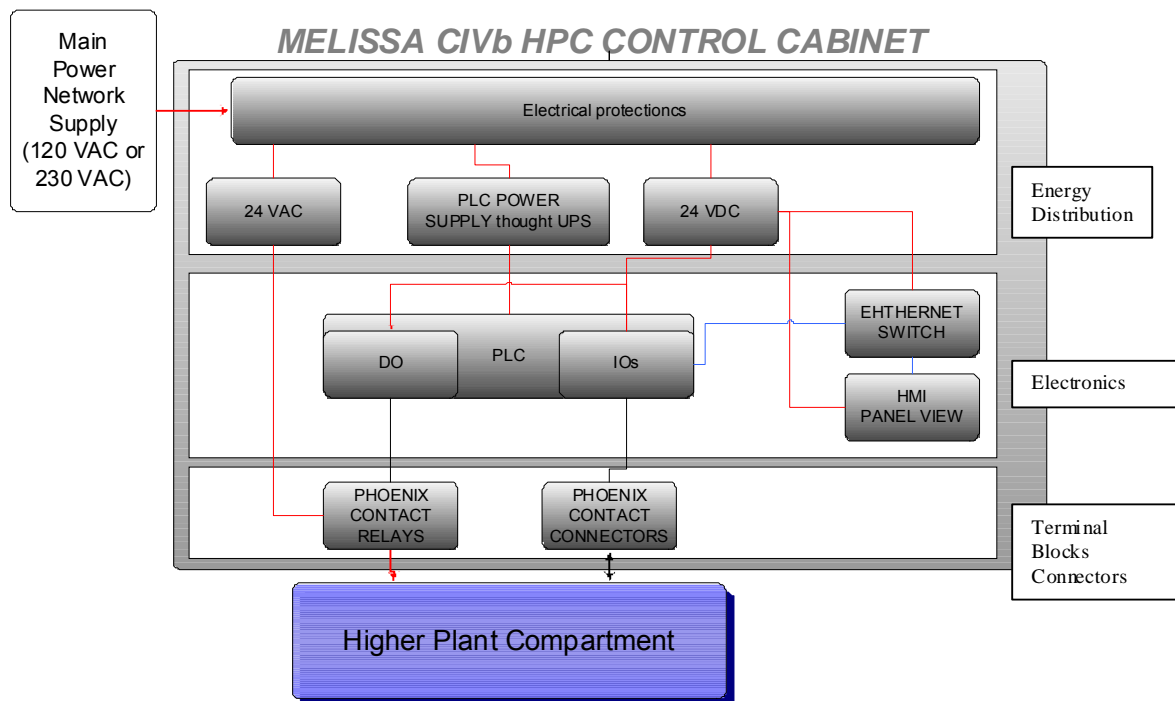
Main Power Network Supply (120 VAC or 230 VAC)

MELISSA CIVb HPC CONTROL CABINET

Electrical protectioncs

24 VAC

PLC POWER SUPPLY thought UPS

24 VDC

Energy Distribution

EHTHERNET SWITCH

PLC

DO

IOs

HMI PANEL VIEW

Electronics

PHOENIX CONTACT RELAYS

PHOENIX CONTACT CONNECTORS

Terminal Blocks Connectors

Higher Plant Compartment